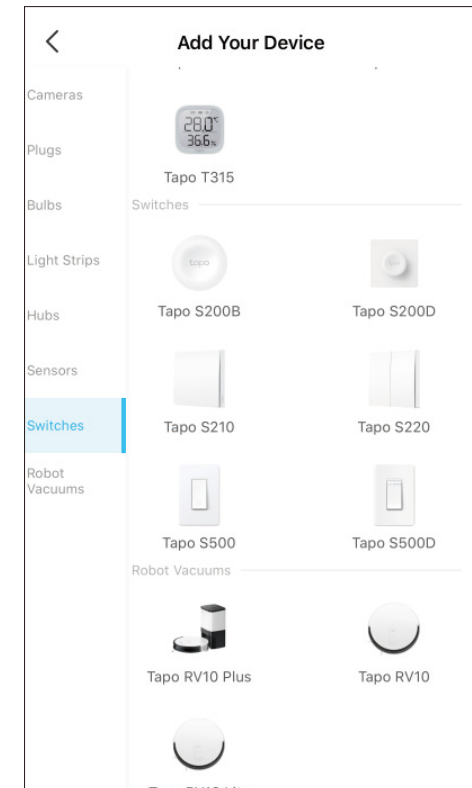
<

Add Your Device

Cameras

Plugs

Bulbs

Light Strips

Hubs

Sensors

Switches

Robot Vacuums

28.0°
36.6%

Tapo T315

Switches

tapo

Tapo S200B

Tapo S200D

Tapo S210

Tapo S220

Tapo S500

Tapo S500D

Robot Vacuums

Tapo RV10 Plus

Tapo RV10

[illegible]